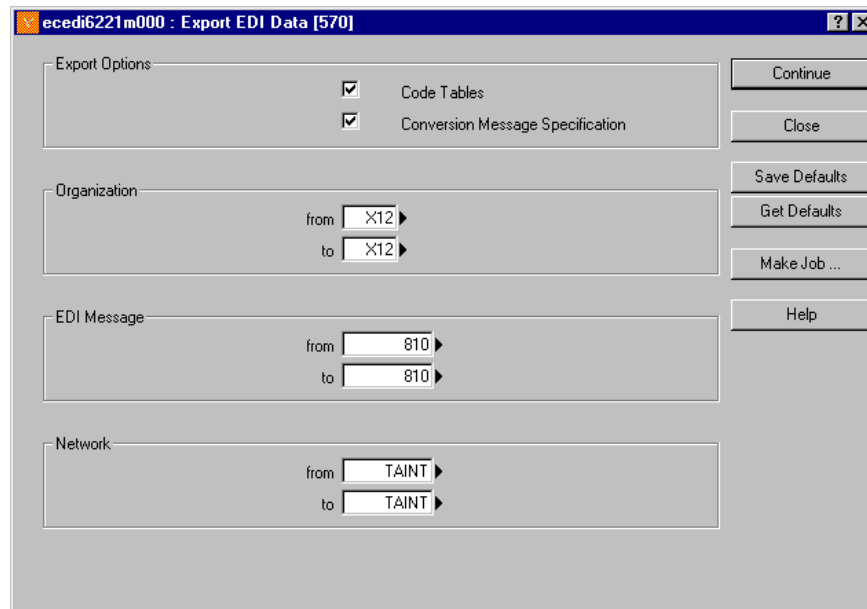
ecedi6221m000 : Export EDI Data [570]

?

Export Options

Code Tables

Conversion Message Specification

Organization

from X12

to X12

EDI Message

from 810

to 810

Network

from TAINT

to TAINT

Continue

Close

Save Defaults

Get Defaults

Make Job ...

Help